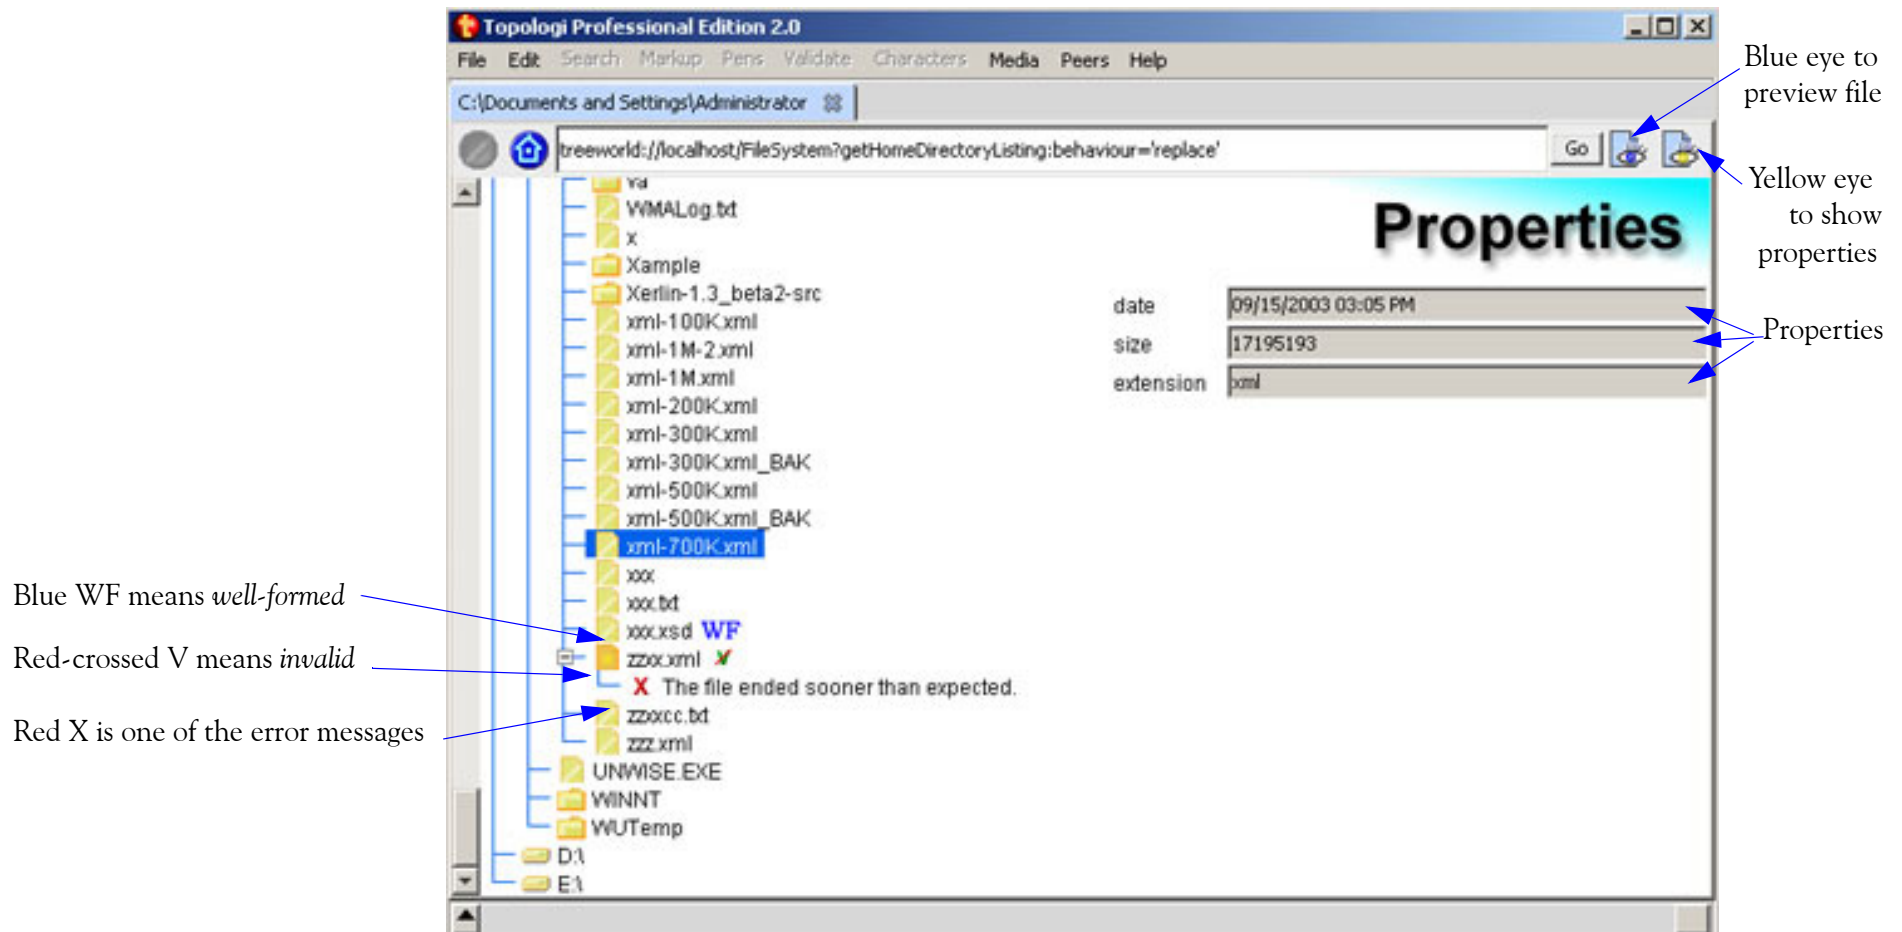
Topologi Professional Edition 2.0

File Edit Search Markup Pens Validate Characters Media Peers Help

C:\Documents and Settings\Administrator

treeworld://localhost/FileSystem?getHomeDirectoryListing:behaviour='replace'

Go

Blue eye to preview file

Yellow eye to show properties

va
WMALog.txt
x
Xample
Xerlin-1.3_beta2-src
xml-100K.xml
xml-1M-2.xml
xml-1M.xml
xml-200K.xml
xml-300K.xml
xml-300K.xml_BAK
xml-500K.xml
xml-500K.xml_BAK
xml-700K.xml
xxx
xxx.txt
xxx.xsd WF
zzxx.xml
X The file ended sooner than expected.
zzxxcc.txt
zzz.xml
UNWISE.EXE
WINNT
WUTemp
D:\
E:\

Properties

| date | 09/15/2003 03:05 PM |
|---|---|
| size | 17195193 |
| extension | xml |

Properties

Blue WF means *well-formed*

Red-crossed V means *invalid*

Red X is one of the error messages